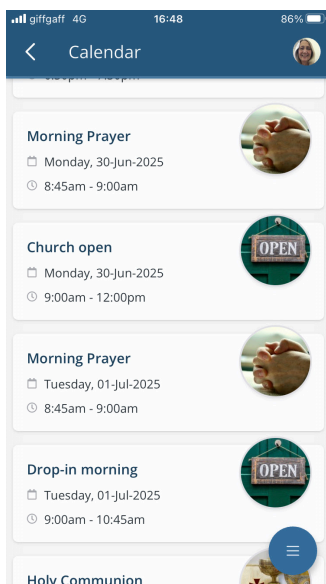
giffgaff 4G 16:48 86%

Calendar

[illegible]

Morning Prayer
Monday, 30-Jun-2025
8:45am - 9:00am

OPEN

Church open
Monday, 30-Jun-2025
9:00am - 12:00pm

Morning Prayer
Tuesday, 01-Jul-2025
8:45am - 9:00am

OPEN

Drop-in morning
Tuesday, 01-Jul-2025
9:00am - 10:45am

Holy Communion